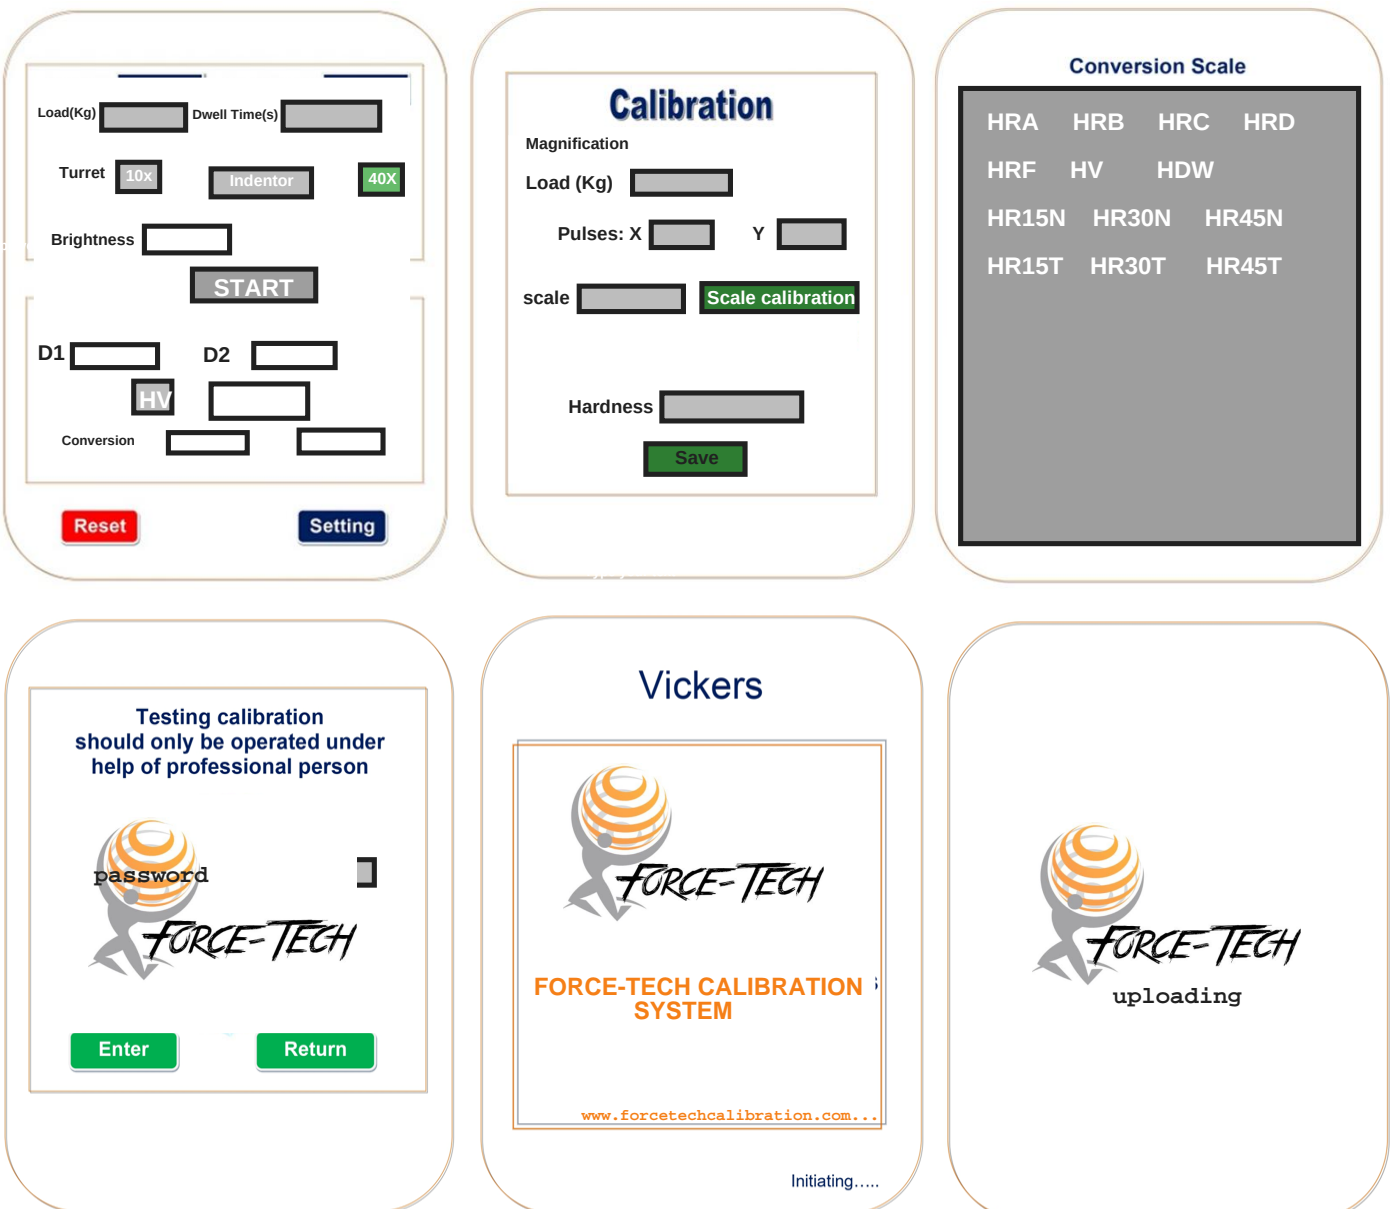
Load(Kg) Dwell Time(s)

Turret 10x Indentor 40X

Brightness

START

D1 D2

HV

Conversion

Reset Setting

Calibration

Magnification

Load (Kg)

Pulses: X Y

scale Scale calibration

Hardness

Save

Conversion Scale

HRA HRB HRC HRD

HRF HV HDW

HR15N HR30N HR45N

HR15T HR30T HR45T

Testing calibration should only be operated under help of professional person

password

FORCE-TECH

Enter Return

Vickers

FORCE-TECH

FORCE-TECH CALIBRATION SYSTEM

www.forcetechcalibration.com...

Initiating.....

FORCE-TECH

uploading